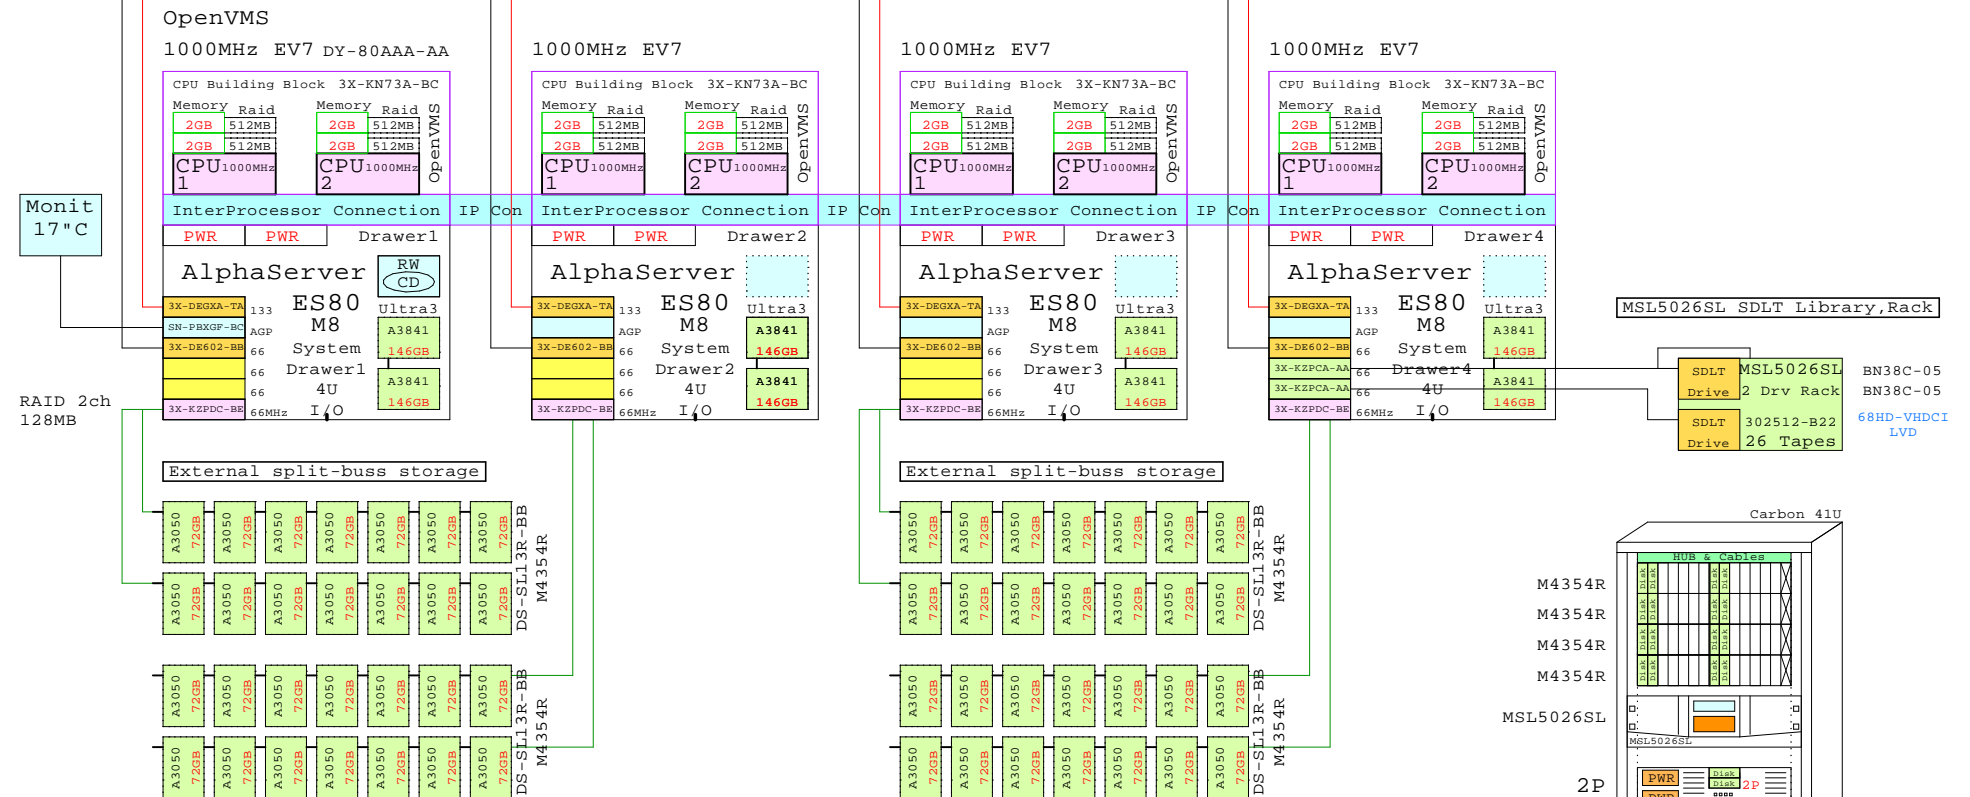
OpenVMS
1000MHz EV7 DY-80AAA-AA

1000MHz EV7

1000MHz EV7

1000MHz EV7

CPU Building Block 3X-KN73A-BC
Memory Raid Memory Raid
2GB 512MB 2GB 512MB
2GB 512MB 2GB 512MB
CPU1000MHz 1 CPU1000MHz 2
OpenVMS

CPU Building Block 3X-KN73A-BC
Memory Raid Memory Raid
2GB 512MB 2GB 512MB
2GB 512MB 2GB 512MB
CPU1000MHz 1 CPU1000MHz 2
OpenVMS

CPU Building Block 3X-KN73A-BC
Memory Raid Memory Raid
2GB 512MB 2GB 512MB
2GB 512MB 2GB 512MB
CPU1000MHz 1 CPU1000MHz 2
OpenVMS

CPU Building Block 3X-KN73A-BC
Memory Raid Memory Raid
2GB 512MB 2GB 512MB
2GB 512MB 2GB 512MB
CPU1000MHz 1 CPU1000MHz 2
OpenVMS

Monit 17"C

InterProcessor Connection IP Con InterProcessor Connection IP Con InterProcessor Connection IP Con InterProcessor Connection

PWR PWR Drawer1
AlphaServer
RW CD
3X-DEGXA-TA 133
SN-PBXGF-BC AGP
3X-DE602-BB 66
66
66
3X-KZPDC-BE 66MHz
ES80 M8 System Drawer1 4U I/O
Ultra3
A3841 146GB
A3841 146GB

PWR PWR Drawer2
AlphaServer
3X-DEGXA-TA 133
AGP
3X-DE602-BB 66
66
66
3X-KZPDC-BE 66MHz
ES80 M8 System Drawer2 4U I/O
Ultra3
A3841 146GB
A3841 146GB

PWR PWR Drawer3
AlphaServer
3X-DEGXA-TA 133
AGP
3X-DE602-BB 66
66
66
3X-KZPDC-BE 66MHz
ES80 M8 System Drawer3 4U I/O
Ultra3
A3841 146GB
A3841 146GB

PWR PWR Drawer4
AlphaServer
3X-DEGXA-TA 133
AGP
3X-DE602-BB 66
3X-KZPCA-AA 66
3X-KZPCA-AA 66
3X-KZPDC-BE 66MHz
ES80 M8 System Drawer4 4U I/O
Ultra3
A3841 146GB
A3841 146GB

MSL5026SL SDLT Library,Rack
SDLT Drive MSL5026SL 2 Drv Rack BN38C-05
SDLT Drive 302512-B22 26 Tapes BN38C-05
68HD-VHDCI LVD

RAID 2ch 128MB

External split-buss storage
A3050 72GB
DS-SL13R-BB M4354R

External split-buss storage
A3050 72GB
DS-SL13R-BB M4354R

DS-SL13R-BB M4354R
DS-SL13R-BB M4354R

Carbon 41U
HUB & Cables
M4354R
M4354R
M4354R
M4354R
MSL5026SL
MSL5026SL
2P
PWR
PWR
2P
Disk